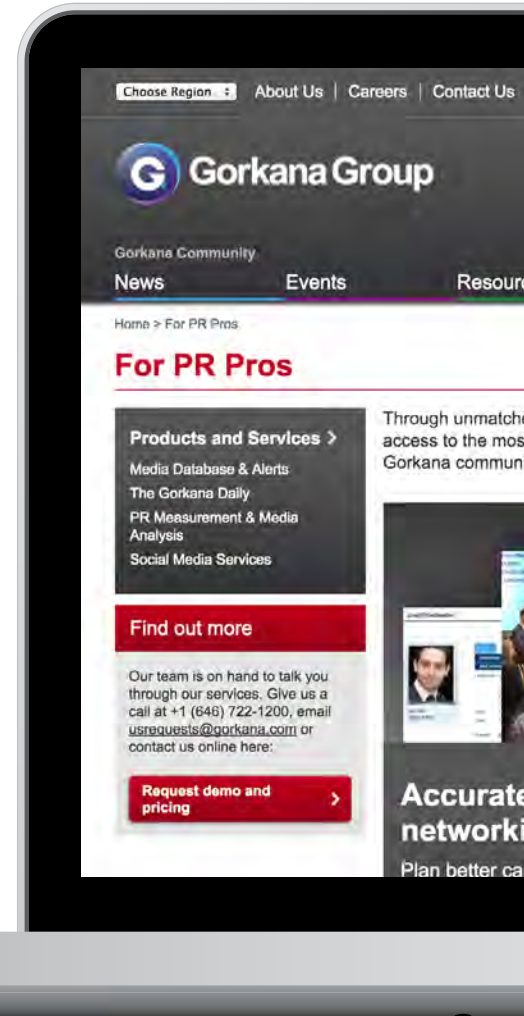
Choose Region About Us | Careers | Contact Us

Gorkana Group

Gorkana Community
News Events Resour

Home > For PR Pros

For PR Pros

Products and Services >
Media Database & Alerts
The Gorkana Daily
PR Measurement & Media Analysis
Social Media Services

Find out more

Our team is on hand to talk you through our services. Give us a call at +1 (646) 722-1200, email usrequests@gorkana.com or contact us online here:

Request demo and pricing >

Through unmatche
access to the mos
Gorkana commun

Accurate
networki
Plan better ca